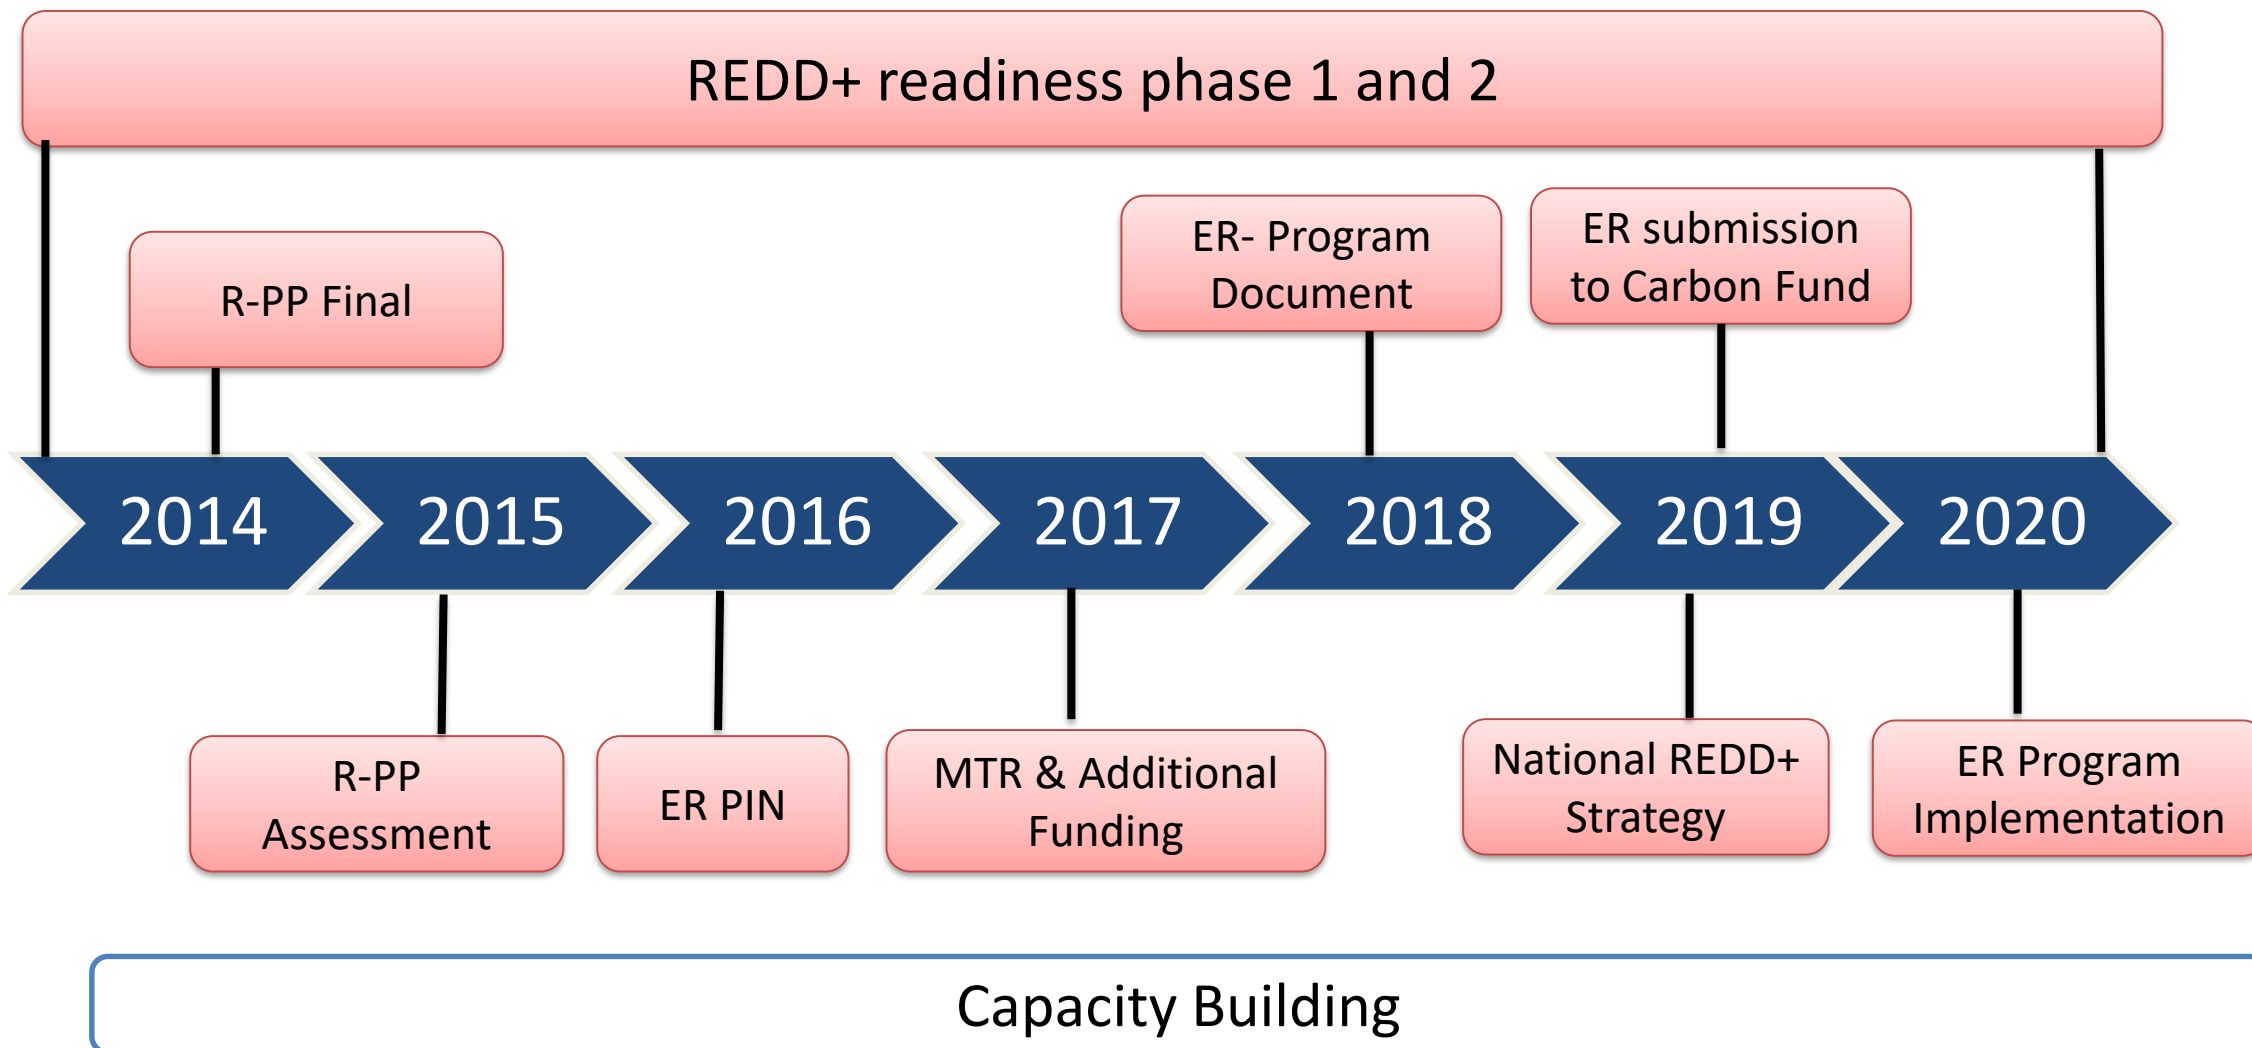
REDD+ readiness phase 1 and 2

R-PP Final

ER- Program Document

ER submission to Carbon Fund

2014 2015 2016 2017 2018 2019 2020

R-PP Assessment

ER PIN

MTR & Additional Funding

National REDD+ Strategy

ER Program Implementation

Capacity Building